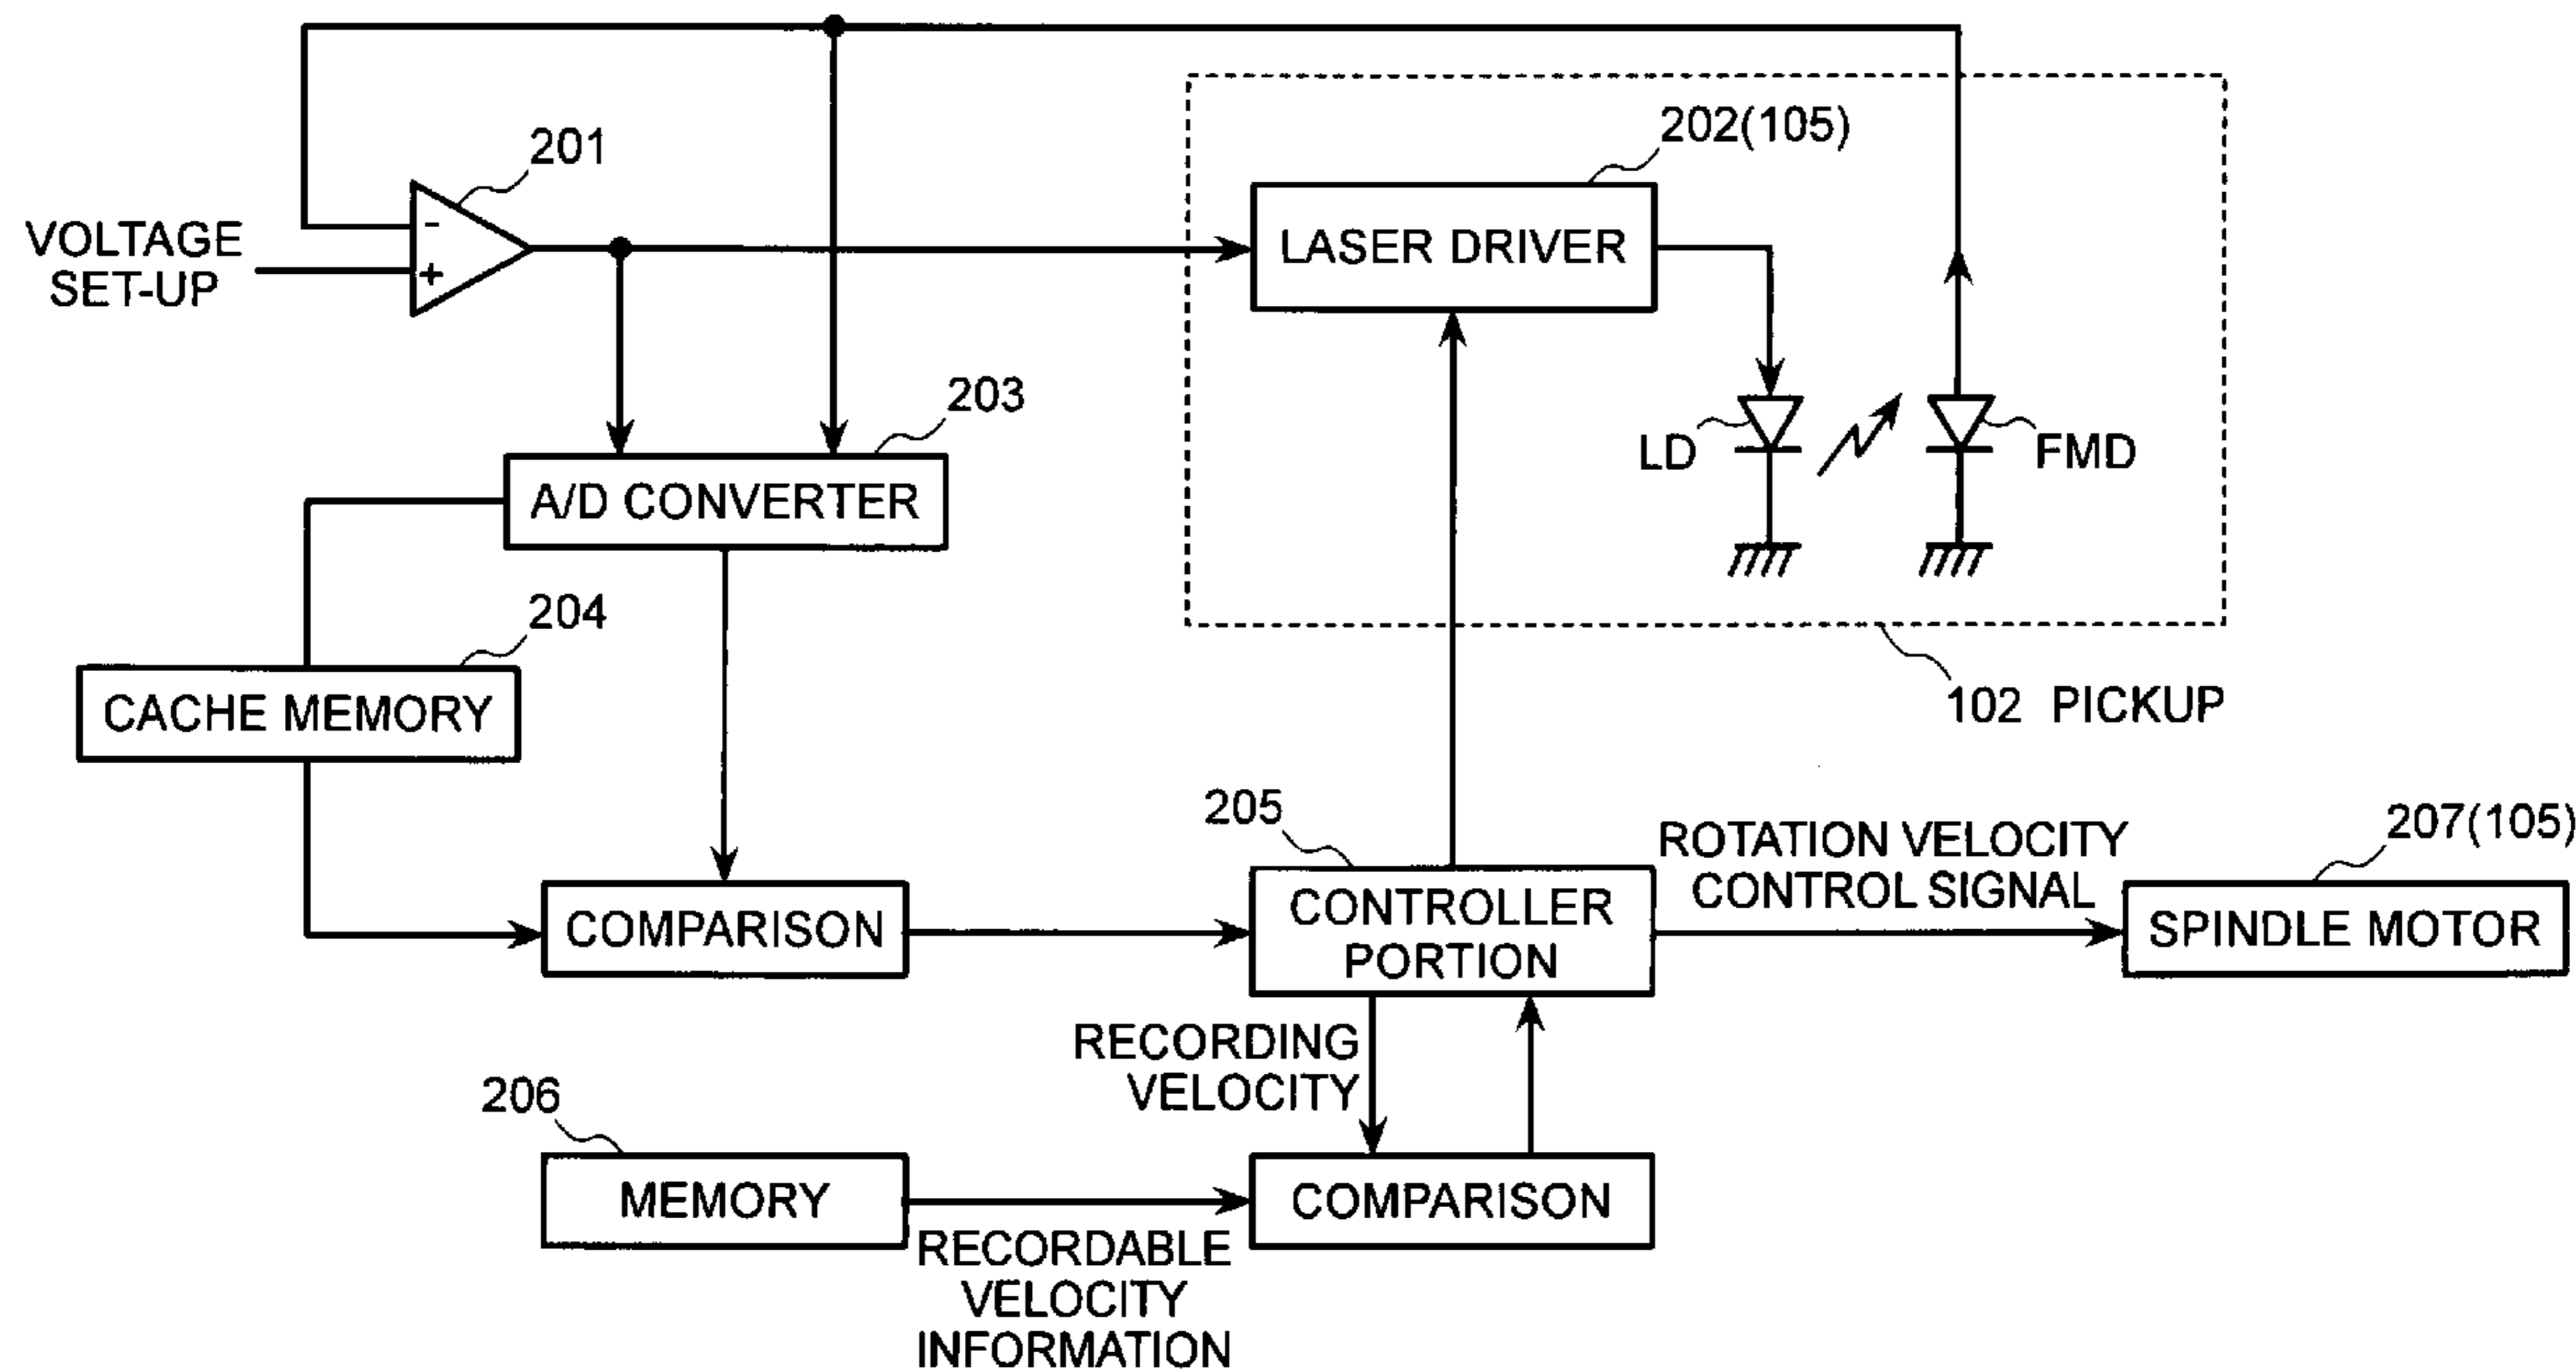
201

VOLTAGE SET-UP

-

+

202(105)

LASER DRIVER

LD

FMD

203

A/D CONVERTER

204

CACHE MEMORY

102 PICKUP

205

COMPARISON

CONTROLLER PORTION

ROTATION VELOCITY CONTROL SIGNAL

207(105)

SPINDLE MOTOR

RECORDING VELOCITY

206

MEMORY

COMPARISON

RECORDABLE VELOCITY INFORMATION